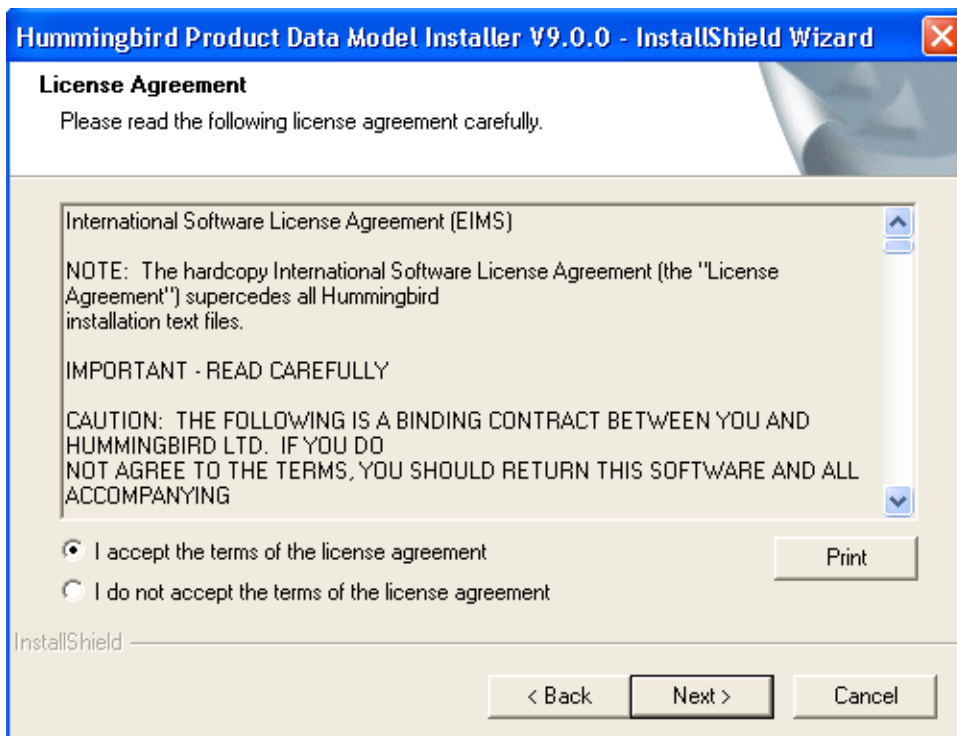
Hummingbird Product Data Model Installer V9.0.0 - InstallShield Wizard

License Agreement

Please read the following license agreement carefully.

International Software License Agreement (EIMS)

NOTE: The hardcopy International Software License Agreement (the "License Agreement") supercedes all Hummingbird installation text files.

IMPORTANT - READ CAREFULLY

CAUTION: THE FOLLOWING IS A BINDING CONTRACT BETWEEN YOU AND HUMMINGBIRD LTD. IF YOU DO NOT AGREE TO THE TERMS, YOU SHOULD RETURN THIS SOFTWARE AND ALL ACCOMPANYING

I accept the terms of the license agreement

I do not accept the terms of the license agreement

Print

InstallShield

< Back

Next >

Cancel